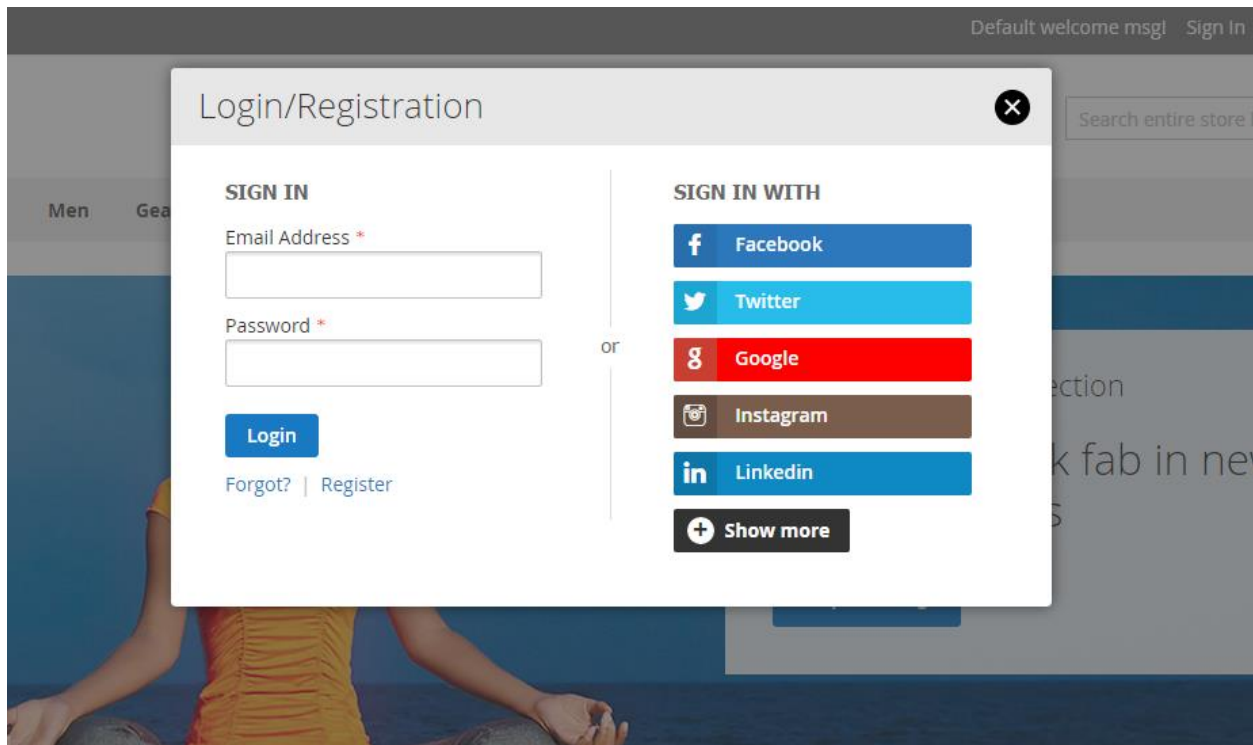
Default welcome msg! Sign In

Search entire store

Men Gea

Login/Registration

SIGN IN

Email Address *

Password *

Login

Forgot? | Register

or

SIGN IN WITH

Facebook

Twitter

Google

Instagram

Linkedin

Show more

ection

k fab in ne

s